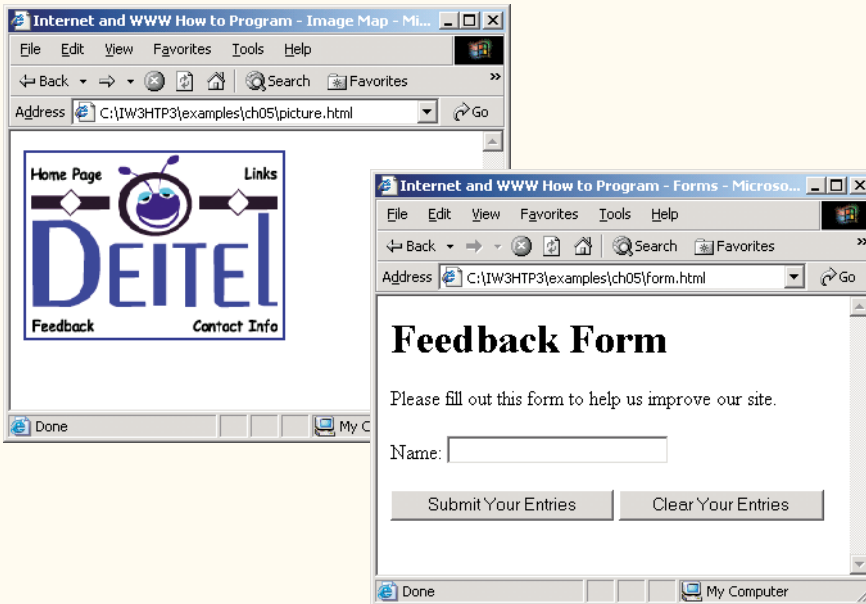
Internet and WWW How to Program - Image Map - Mi...

File Edit View Favorites Tools Help

Back Search Favorites

Address C:\IW3HTP3\examples\ch05\picture.html Go

Home Page Links

DEITEL

Feedback Contact Info

Done My C

Internet and WWW How to Program - Forms - Microso...

File Edit View Favorites Tools Help

Back Search Favorites

Address C:\IW3HTP3\examples\ch05\form.html Go

Feedback Form

Please fill out this form to help us improve our site.

Name:

Submit Your Entries Clear Your Entries

Done My Computer